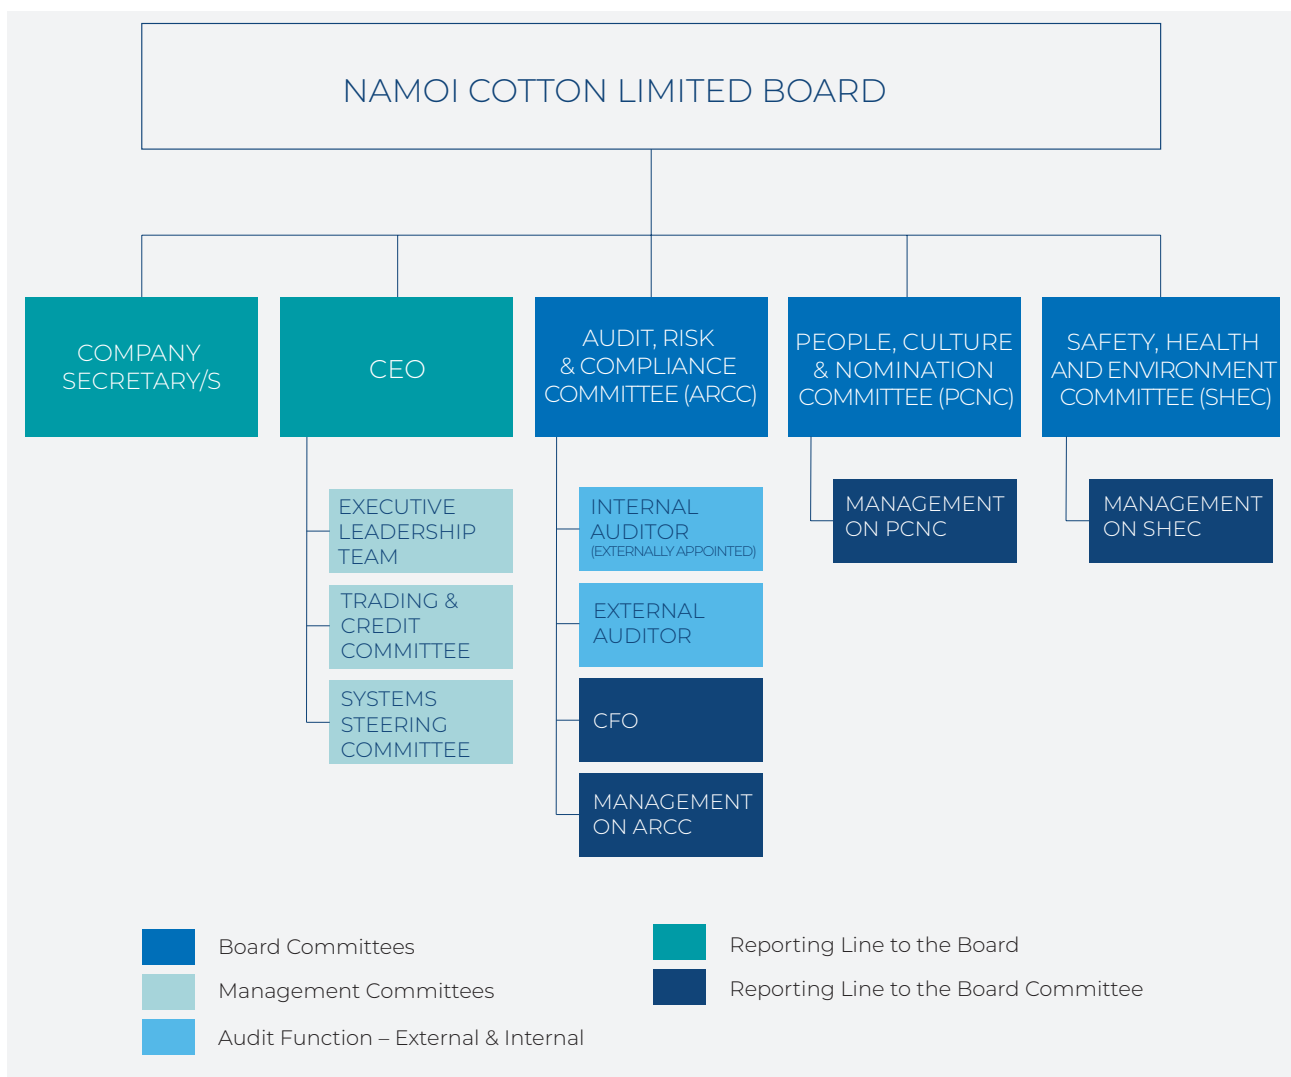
NAMOI COTTON LIMITED BOARD

COMPANY SECRETARY/S

CEO

AUDIT, RISK & COMPLIANCE COMMITTEE (ARCC)

PEOPLE, CULTURE & NOMINATION COMMITTEE (PCNC)

SAFETY, HEALTH AND ENVIRONMENT COMMITTEE (SHEC)

EXECUTIVE LEADERSHIP TEAM

TRADING & CREDIT COMMITTEE

SYSTEMS STEERING COMMITTEE

INTERNAL AUDITOR (EXTERNALLY APPOINTED)

EXTERNAL AUDITOR

CFO

MANAGEMENT ON ARCC

MANAGEMENT ON PCNC

MANAGEMENT ON SHEC

Board Committees

Management Committees

Audit Function – External & Internal

Reporting Line to the Board

Reporting Line to the Board Committee